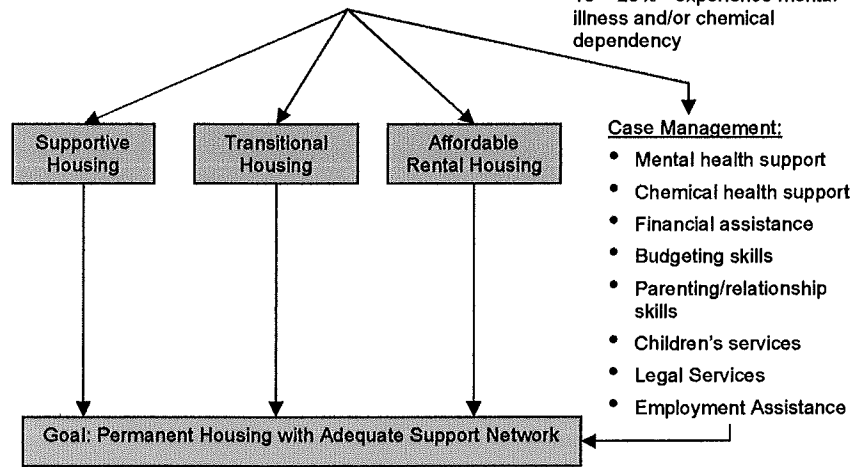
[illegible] illness and/or chemical dependency

Supportive Housing

Transitional Housing

Affordable Rental Housing

Case Management:
- Mental health support
- Chemical health support
- Financial assistance
- Budgeting skills
- Parenting/relationship skills
- Children's services
- Legal Services
- Employment Assistance

Goal: Permanent Housing with Adequate Support Network